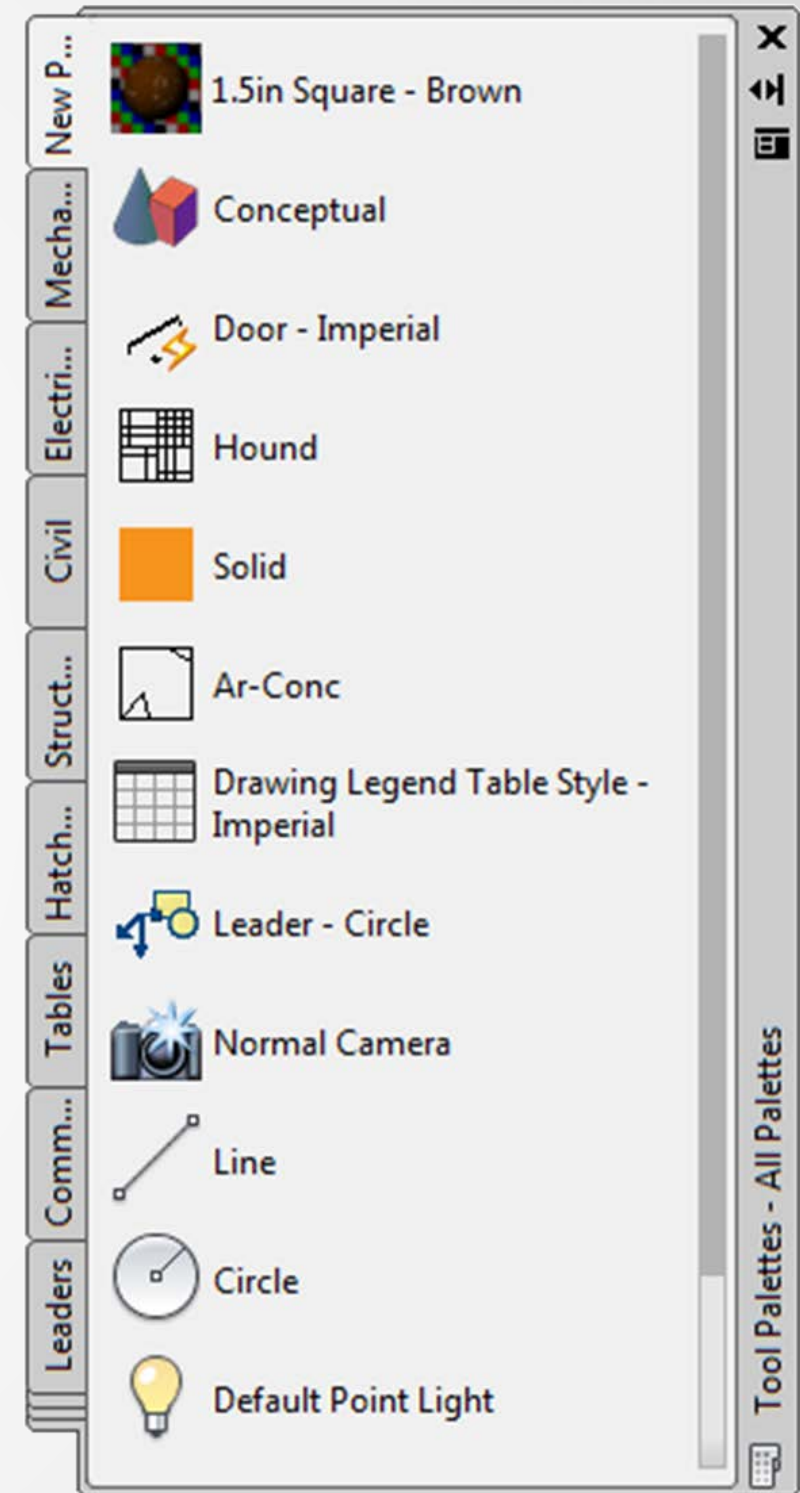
New P...
Mecha...
Electri...
Civil
Struct...
Hatch...
Tables
Comm...
Leaders

1.5in Square - Brown
Conceptual
Door - Imperial
Hound
Solid
Ar-Conc
Drawing Legend Table Style - Imperial
Leader - Circle
Normal Camera
Line
Circle
Default Point Light

Tool Palettes - All Palettes